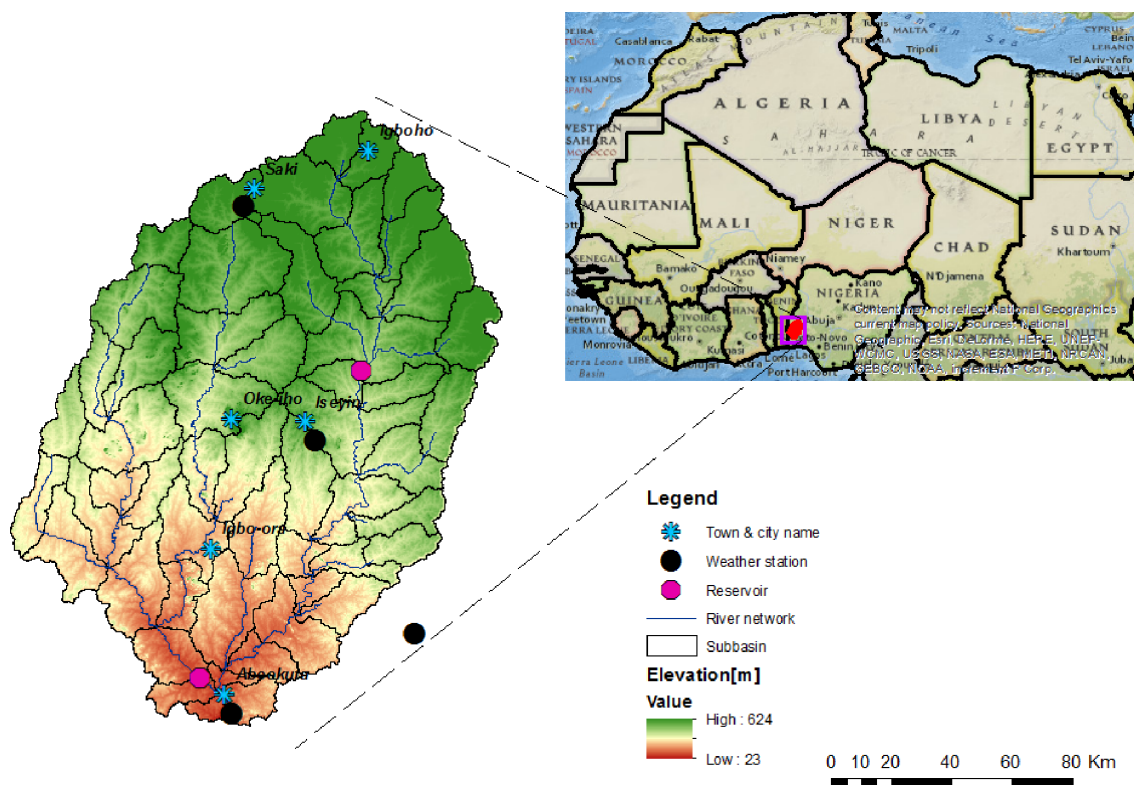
Igboho
Saki
Oke-Iho
Iseyin
Igbo-ora
Abeokuta

Tunis
Rabat
MALTA
Tripoli
CYPRUS
LEBANON
Tel Aviv-Yafo
Casablanca
MOROCCO
CANARY ISLANDS
ALGERIA
LIBYA
EGYPT
WESTERN SAHARA
SAHARA
TROPIC OF CANCER
MAURITANIA
MALI
NIGER
CHAD
SUDAN
Khartoum
SENEGAL
Bamako
Niamey
N'Djamena
FASO
Ouagadougou
NIGERIA
Kano
GUINEA
Conakry
Freetown
SIERRA LEONE
Monrovia
CÔTE D'IVOIRE
IVORY COAST
GHANA
Kumasi
Abuja
Lomé
Lagos
Porto-Novo
Benin
Port Harcourt
Basin
Content may not reflect National Geographic's current map policy. Sources: National Geographic, Esri, DeLorme, HERE, UNEP-WCMC, USGS, NASA, ESA, METI, NRCAN, GEBCO, NOAA, increment P Corp.

Legend
Town & city name
Weather station
Reservoir
River network
Subbasin
Elevation[m]
Value
High : 624
Low : 23

0 10 20 40 60 80 Km